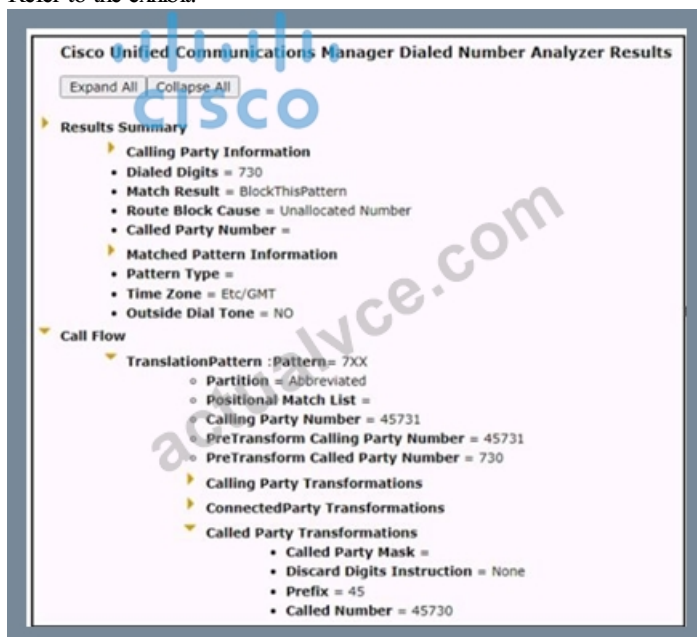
Refer to the exhibit.

Cisco Unified Communications Manager Dialed Number Analyzer Results

Expand All | Collapse All

CISCO

Results Summary
- Calling Party Information
- Dialed Digits = 730
- Match Result = BlockThisPattern
- Route Block Cause = Unallocated Number
- Called Party Number =
- Matched Pattern Information
- Pattern Type =
- Time Zone = Etc/GMT
- Outside Dial Tone = NO

Call Flow
- TranslationPattern :Pattern= 7XX
  - Partition = Abbreviated
  - Positional Match List =
  - Calling Party Number = 45731
  - PreTransform Calling Party Number = 45731
  - PreTransform Called Party Number = 730
  - Calling Party Transformations
  - ConnectedParty Transformations
  - Called Party Transformations
    - Called Party Mask =
    - Discard Digits Instruction = None
    - Prefix = 45
    - Called Number = 45730

actualvce.com